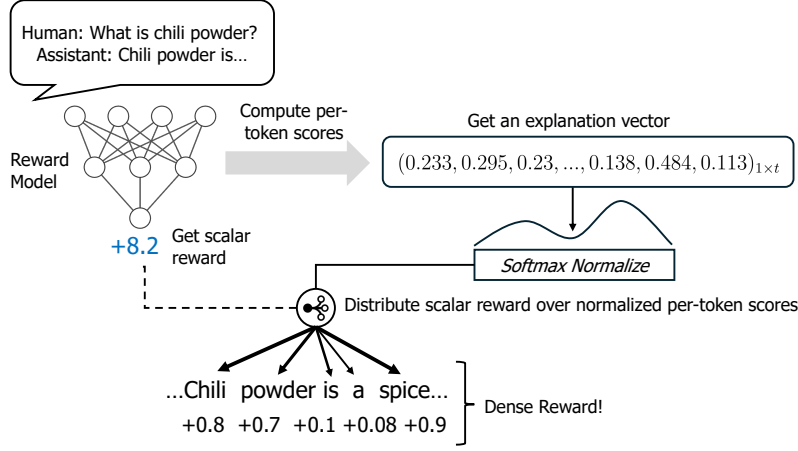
Human: What is chili powder?
Assistant: Chili powder is…

Reward Model

Compute per-token scores

Get an explanation vector

$(0.233, 0.295, 0.23, ..., 0.138, 0.484, 0.113)_{1\times t}$

+8.2

Get scalar reward

Softmax Normalize

Distribute scalar reward over normalized per-token scores

…Chili powder is a spice…

+0.8 +0.7 +0.1 +0.08 +0.9

Dense Reward!